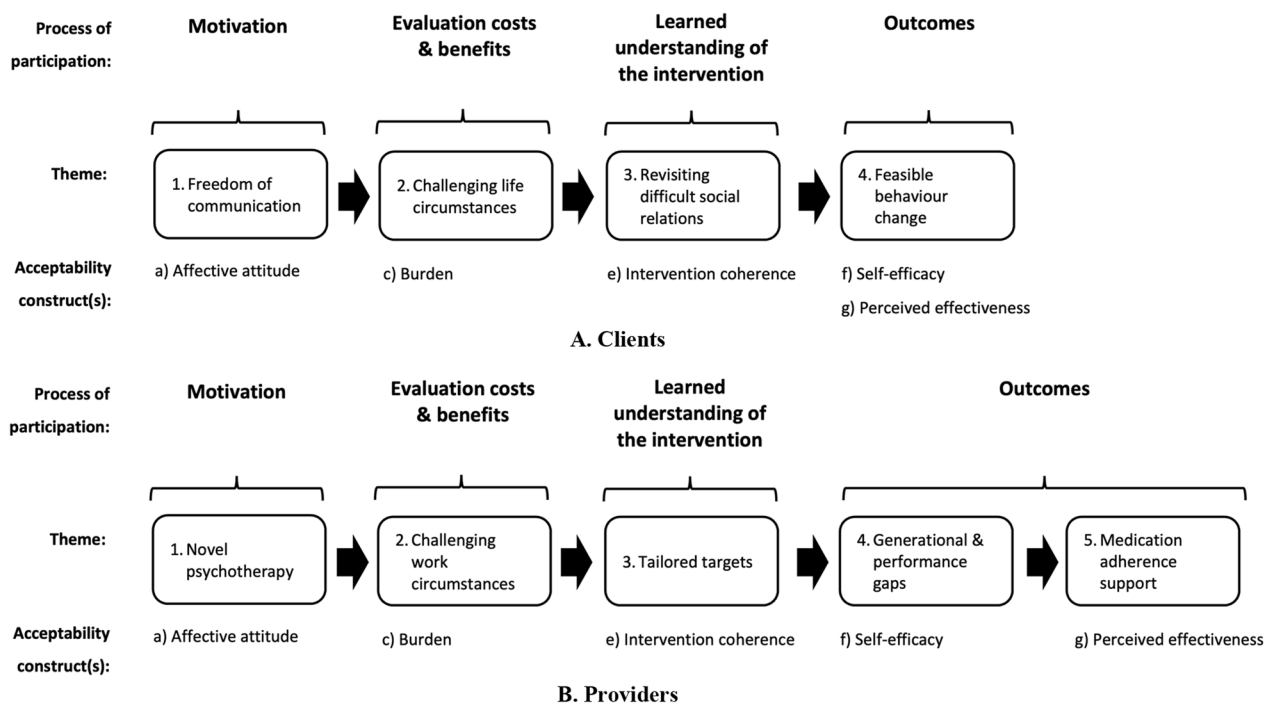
Process of participation:

Motivation

Evaluation costs & benefits

Learned understanding of the intervention

Outcomes

Theme:

1. Freedom of communication

2. Challenging life circumstances

3. Revisiting difficult social relations

4. Feasible behaviour change

Acceptability construct(s):

a) Affective attitude

c) Burden

e) Intervention coherence

f) Self-efficacy

g) Perceived effectiveness

A. Clients

Process of participation:

Motivation

Evaluation costs & benefits

Learned understanding of the intervention

Outcomes

Theme:

1. Novel psychotherapy

2. Challenging work circumstances

3. Tailored targets

4. Generational & performance gaps

5. Medication adherence support

Acceptability construct(s):

a) Affective attitude

c) Burden

e) Intervention coherence

f) Self-efficacy

g) Perceived effectiveness

B. Providers